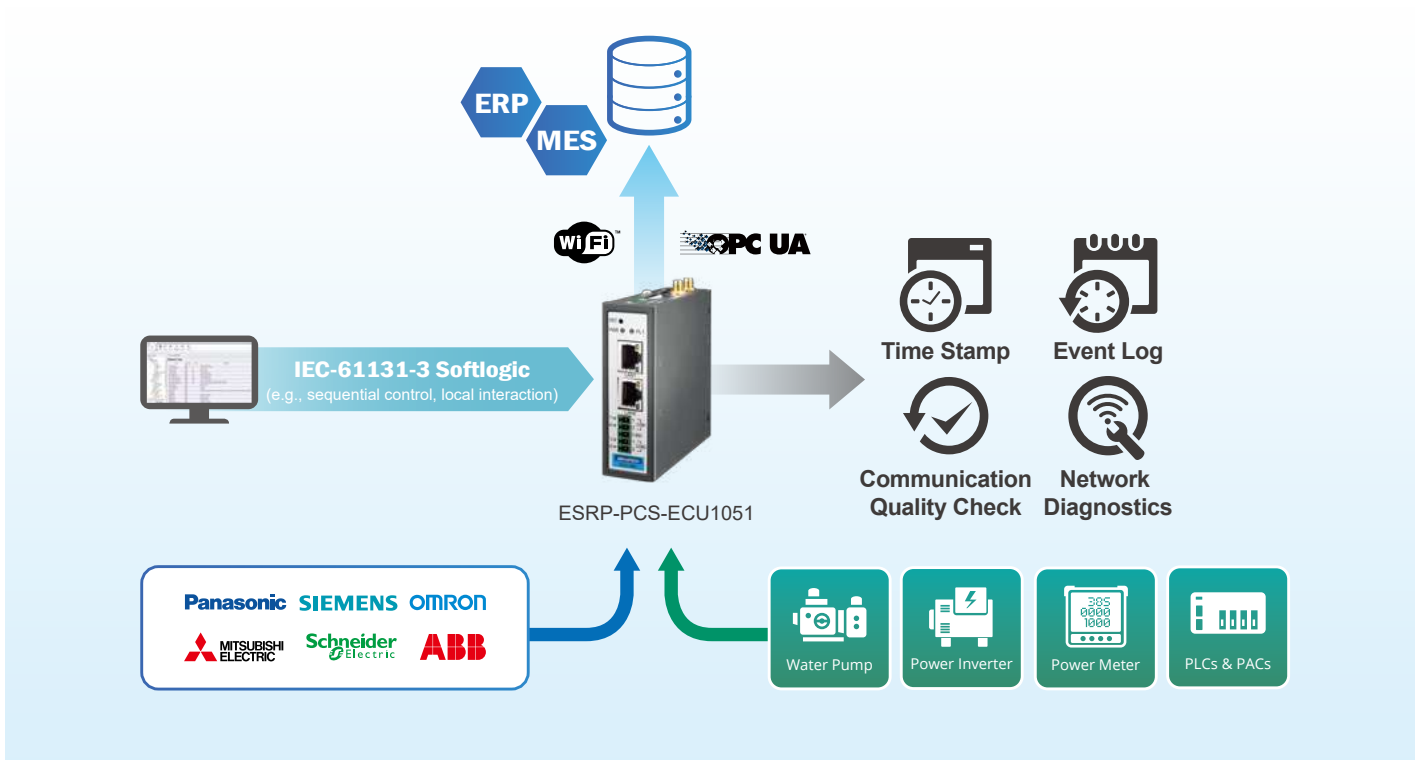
ERP
MES

WiFi
OPC UA

IEC-61131-3 Softlogic
(e.g., sequential control, local interaction)

ESRP-PCS-ECU1051

Time Stamp
Event Log
Communication Quality Check
Network Diagnostics

Panasonic SIEMENS OMRON
MITSUBISHI ELECTRIC Schneider Electric ABB

Water Pump
Power Inverter
Power Meter
PLCs & PACs